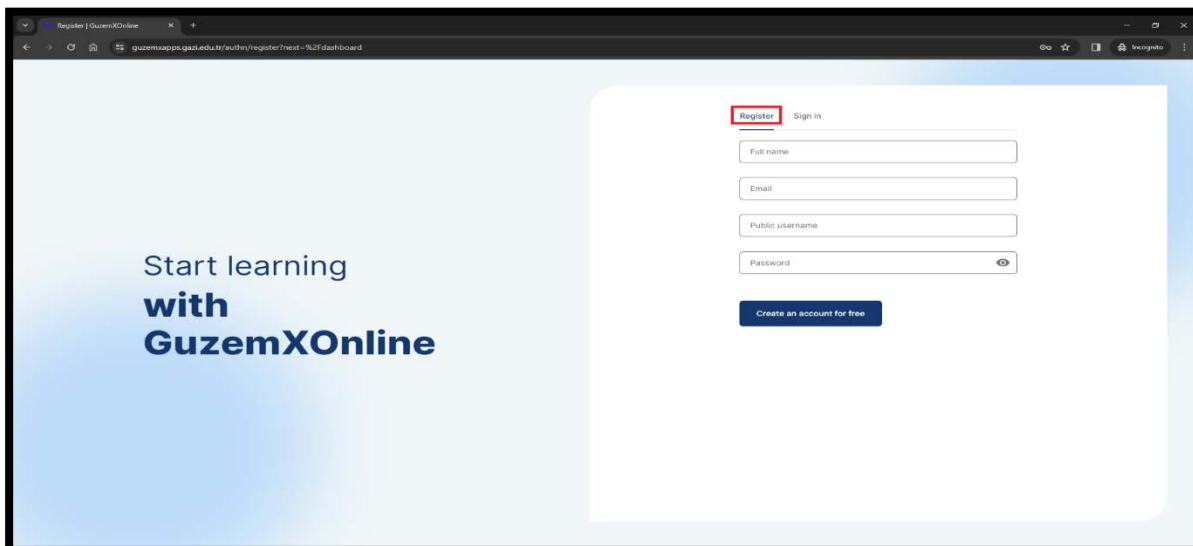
Register | GuzemXOnline

guzemxapps.gazi.edu.tr/authn/register?next=%2Fdashboard

Incognito

Start learning
with
GuzemXOnline

Register
Sign in

Full name

Email

Public username

Password

Create an account for free